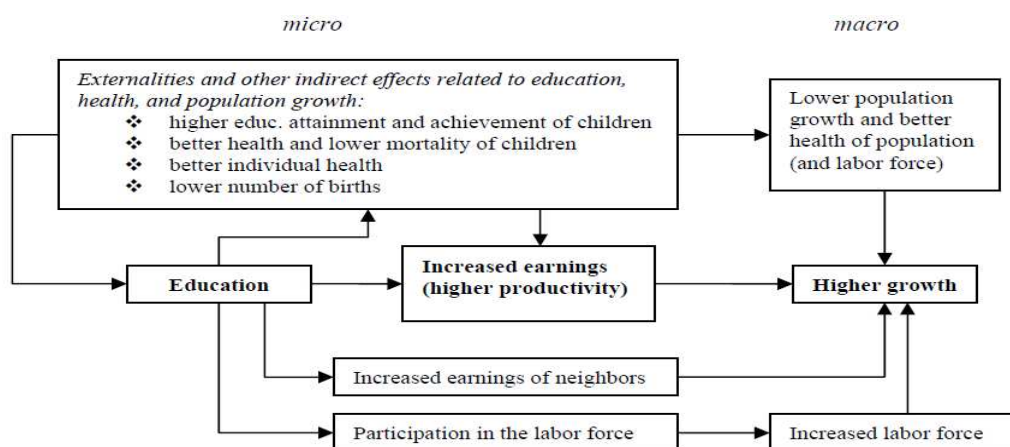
micro

macro

Externalities and other indirect effects related to education, health, and population growth:
❖ higher educ. attainment and achievement of children
❖ better health and lower mortality of children
❖ better individual health
❖ lower number of births

Lower population growth and better health of population (and labor force)

Education

Increased earnings (higher productivity)

Higher growth

Increased earnings of neighbors

Participation in the labor force

Increased labor force